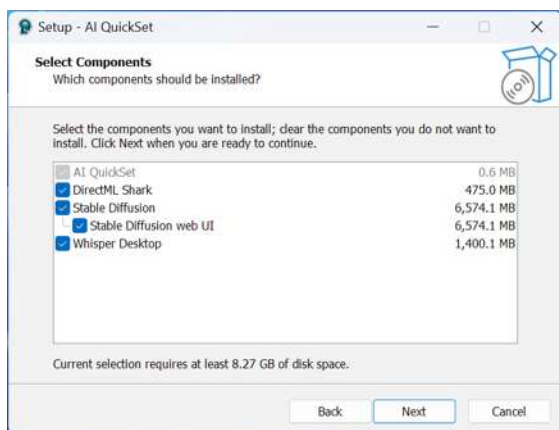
Setup - AI QuickSet

Select Components
Which components should be installed?

Select the components you want to install; clear the components you do not want to install. Click Next when you are ready to continue.

| | |
|---|---|
| AI QuickSet | 0.6 MB |
| DirectML Shark | 475.0 MB |
| Stable Diffusion | 6,574.1 MB |
| Stable Diffusion web UI | 6,574.1 MB |
| Whisper Desktop | 1,400.1 MB |

Current selection requires at least 8.27 GB of disk space.

Back Next Cancel